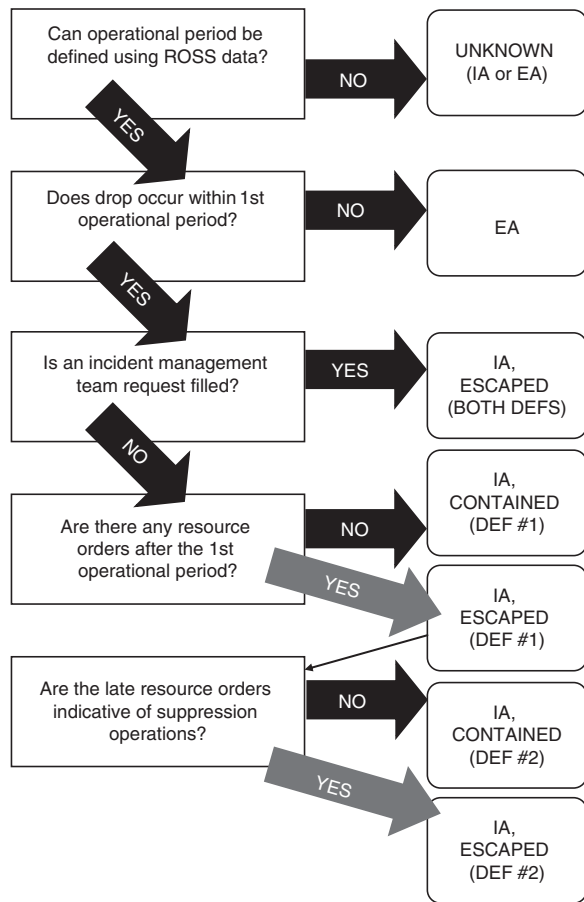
Can operational period be defined using ROSS data?

NO

UNKNOWN (IA or EA)

YES

Does drop occur within 1st operational period?

NO

EA

YES

Is an incident management team request filled?

YES

IA, ESCAPED (BOTH DEFS)

NO

Are there any resource orders after the 1st operational period?

NO

IA, CONTAINED (DEF #1)

YES

IA, ESCAPED (DEF #1)

Are the late resource orders indicative of suppression operations?

NO

IA, CONTAINED (DEF #2)

YES

IA, ESCAPED (DEF #2)